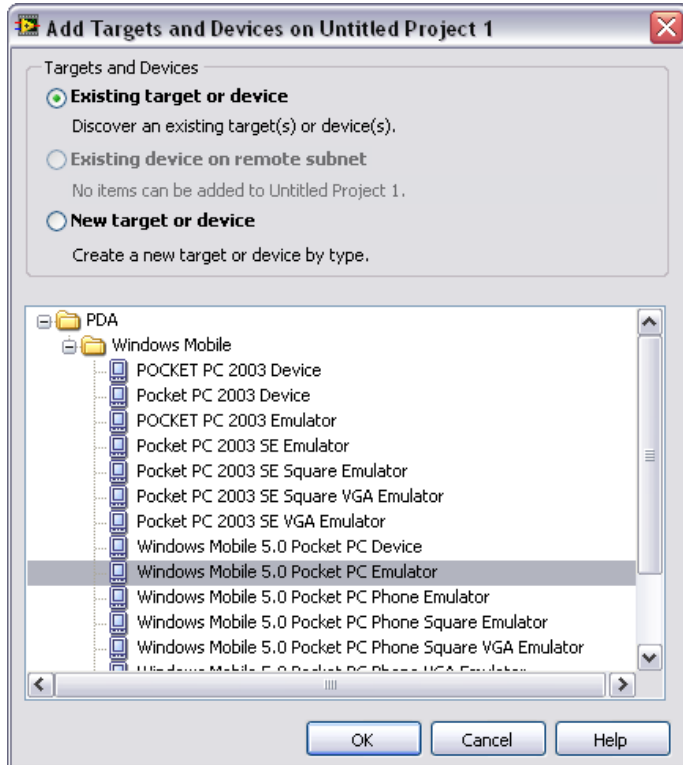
Add Targets and Devices on Untitled Project 1

Targets and Devices

Existing target or device

Discover an existing target(s) or device(s).

Existing device on remote subnet

No items can be added to Untitled Project 1.

New target or device

Create a new target or device by type.

PDA
Windows Mobile
POCKET PC 2003 Device
Pocket PC 2003 Device
POCKET PC 2003 Emulator
Pocket PC 2003 SE Emulator
Pocket PC 2003 SE Square Emulator
Pocket PC 2003 SE Square VGA Emulator
Pocket PC 2003 SE VGA Emulator
Windows Mobile 5.0 Pocket PC Device
Windows Mobile 5.0 Pocket PC Emulator
Windows Mobile 5.0 Pocket PC Phone Emulator
Windows Mobile 5.0 Pocket PC Phone Square Emulator
Windows Mobile 5.0 Pocket PC Phone Square VGA Emulator
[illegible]

OK Cancel Help